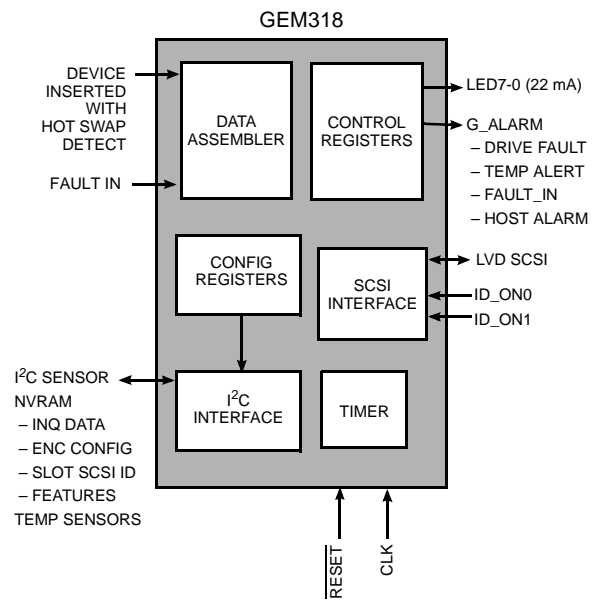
GEM318

DEVICE INSERTED WITH HOT SWAP DETECT

FAULT IN

DATA ASSEMBLER

CONTROL REGISTERS

LED7-0 (22 mA)

G_ALARM
– DRIVE FAULT
– TEMP ALERT
– FAULT_IN
– HOST ALARM

CONFIG REGISTERS

SCSI INTERFACE

LVD SCSI

ID_ON0

ID_ON1

$I^2C$ SENSOR
NVRAM
– INQ DATA
– ENC CONFIG
– SLOT SCSI ID
– FEATURES
TEMP SENSORS

$I^2C$ INTERFACE

TIMER

$\overline{RESET}$

CLK